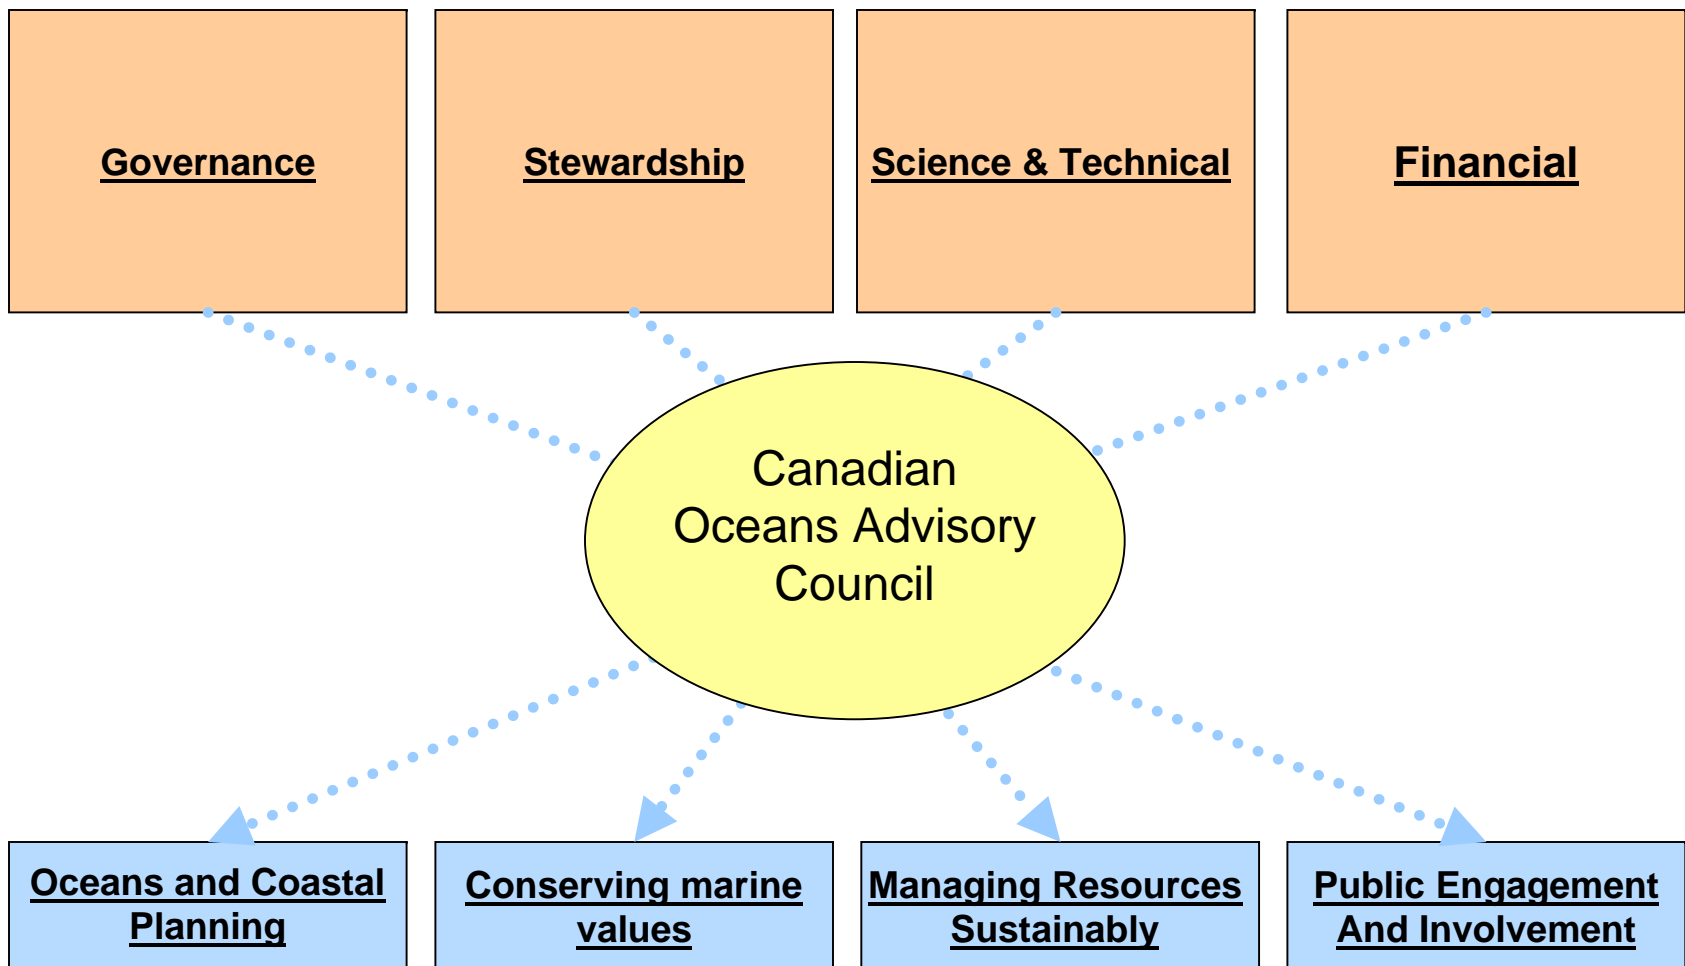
Governance

Stewardship

Science & Technical

Financial

Canadian Oceans Advisory Council

Oceans and Coastal Planning

Conserving marine values

Managing Resources Sustainably

Public Engagement And Involvement